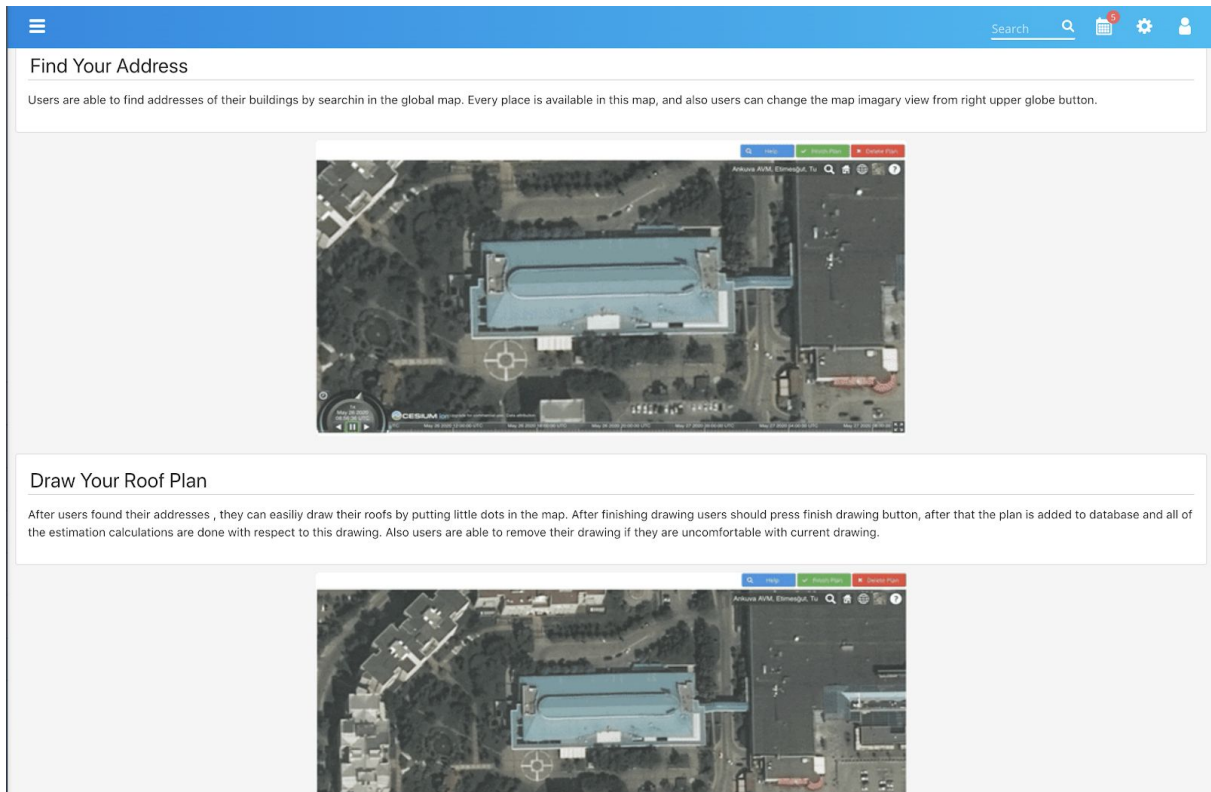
Search 5

Find Your Address

Users are able to find addresses of their buildings by searchin in the global map. Every place is available in this map, and also users can change the map imagary view from right upper globe button.

Help Finish Plan Delete Plan

Ankuva AVM, Etimesgut, Tu

May 26 2020

CESIUM

Draw Your Roof Plan

After users found their addresses , they can easiliy draw their roofs by putting little dots in the map. After finishing drawing users should press finish drawing button, after that the plan is added to database and all of the estimation calculations are done with respect to this drawing. Also users are able to remove their drawing if they are uncomfortable with current drawing.

Help Finish Plan Delete Plan

Ankuva AVM, Etimesgut, Tu